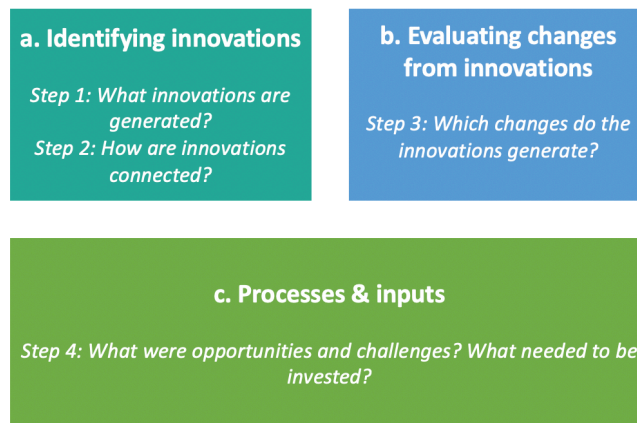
a. Identifying innovations

Step 1: What innovations are generated?
Step 2: How are innovations connected?

b. Evaluating changes from innovations

Step 3: Which changes do the innovations generate?

c. Processes & inputs

Step 4: What were opportunities and challenges? What needed to be invested?